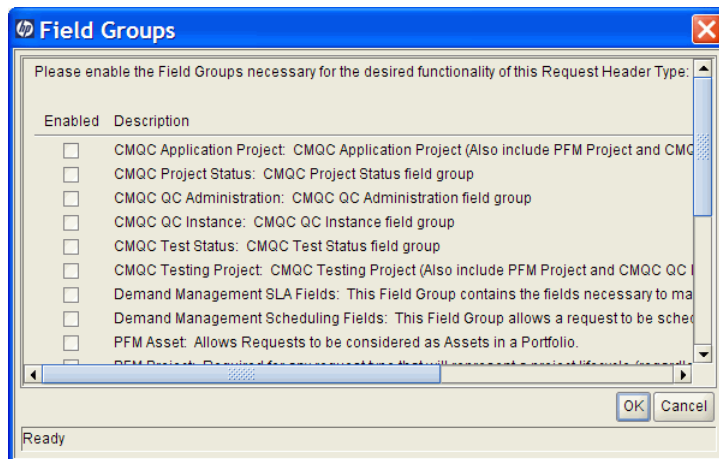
Field Groups

Please enable the Field Groups necessary for the desired functionality of this Request Header Type:

| Enabled | Description |
|---|---|
| ☐ | CMQC Application Project: CMQC Application Project (Also include PFM Project and CMQ |
| ☐ | CMQC Project Status: CMQC Project Status field group |
| ☐ | CMQC QC Administration: CMQC QC Administration field group |
| ☐ | CMQC QC Instance: CMQC QC Instance field group |
| ☐ | CMQC Test Status: CMQC Test Status field group |
| ☐ | CMQC Testing Project: CMQC Testing Project (Also include PFM Project and CMQC QC I |
| ☐ | Demand Management SLA Fields: This Field Group contains the fields necessary to ma |
| ☐ | Demand Management Scheduling Fields: This Field Group allows a request to be sche |
| ☐ | PFM Asset: Allows Requests to be considered as Assets in a Portfolio. |
| ☐ | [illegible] |

OK Cancel

Ready